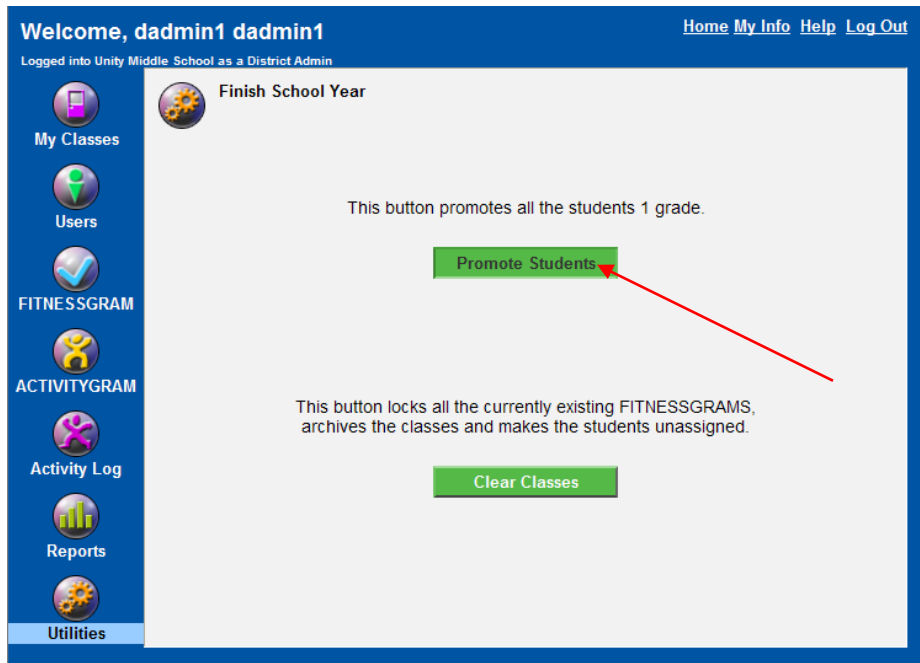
Welcome, dadmin1 dadmin1

Logged into Unity Middle School as a District Admin

Home My Info Help Log Out

My Classes

Users

FITNESSGRAM

ACTIVITYGRAM

Activity Log

Reports

Utilities

Finish School Year

This button promotes all the students 1 grade.

Promote Students

This button locks all the currently existing FITNESSGRAMS, archives the classes and makes the students unassigned.

Clear Classes